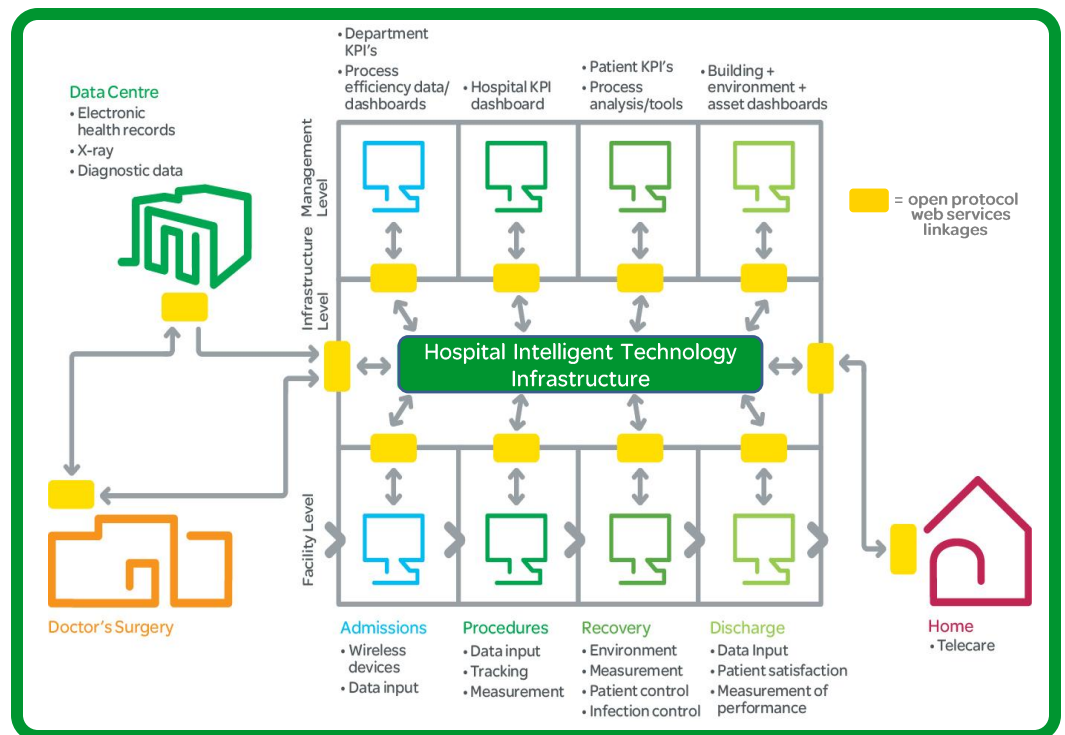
• Department KPI's
• Process efficiency data/ dashboards

• Hospital KPI dashboard

• Patient KPI's
• Process analysis/tools

• Building + environment + asset dashboards

Data Centre
• Electronic health records
• X-ray
• Diagnostic data

= open protocol web services linkages

Management Level

Infrastructure Level

Hospital Intelligent Technology Infrastructure

Facility Level

Doctor's Surgery

Home
• Telecare

Admissions
• Wireless devices
• Data input

Procedures
• Data input
• Tracking
• Measurement

Recovery
• Environment
• Measurement
• Patient control
• Infection control

Discharge
• Data Input
• Patient satisfaction
• Measurement of performance